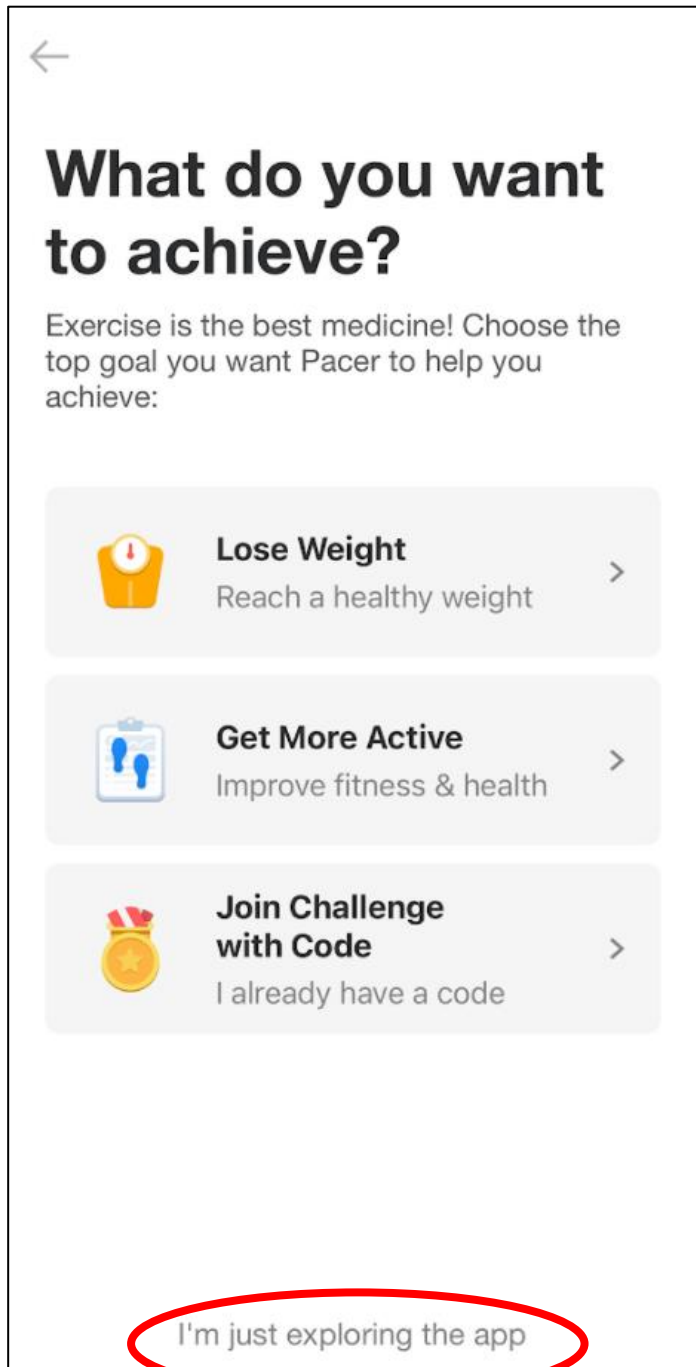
←

What do you want to achieve?

Exercise is the best medicine! Choose the top goal you want Pacer to help you achieve:

Lose Weight
Reach a healthy weight
>

Get More Active
Improve fitness & health
>

Join Challenge with Code
I already have a code
>

I'm just exploring the app